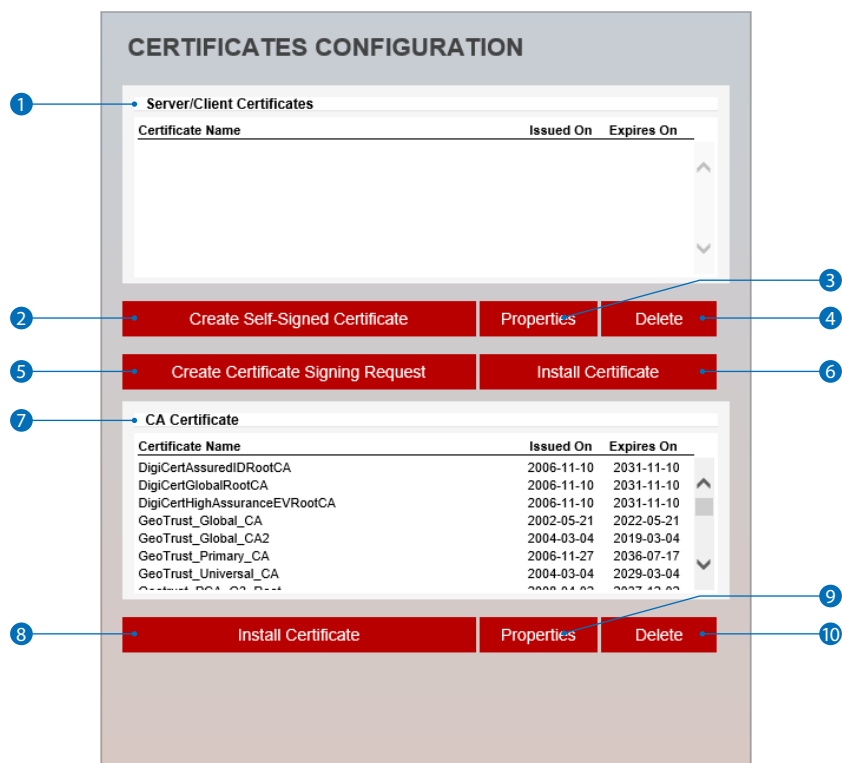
CERTIFICATES CONFIGURATION

1 Server/Client Certificates

| Certificate Name | Issued On | Expires On |
|---|---|---|

2 Create Self-Signed Certificate
3 Properties
4 Delete

5 Create Certificate Signing Request
6 Install Certificate

7 CA Certificate

| Certificate Name | Issued On | Expires On |
|---|---|---|
| DigiCertAssuredIDRootCA | 2006-11-10 | 2031-11-10 |
| DigiCertGlobalRootCA | 2006-11-10 | 2031-11-10 |
| DigiCertHighAssuranceEVRootCA | 2006-11-10 | 2031-11-10 |
| GeoTrust_Global_CA | 2002-05-21 | 2022-05-21 |
| GeoTrust_Global_CA2 | 2004-03-04 | 2019-03-04 |
| GeoTrust_Primary_CA | 2006-11-27 | 2036-07-17 |
| GeoTrust_Universal_CA | 2004-03-04 | 2029-03-04 |
| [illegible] | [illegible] | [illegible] |

8 Install Certificate
9 Properties
10 Delete